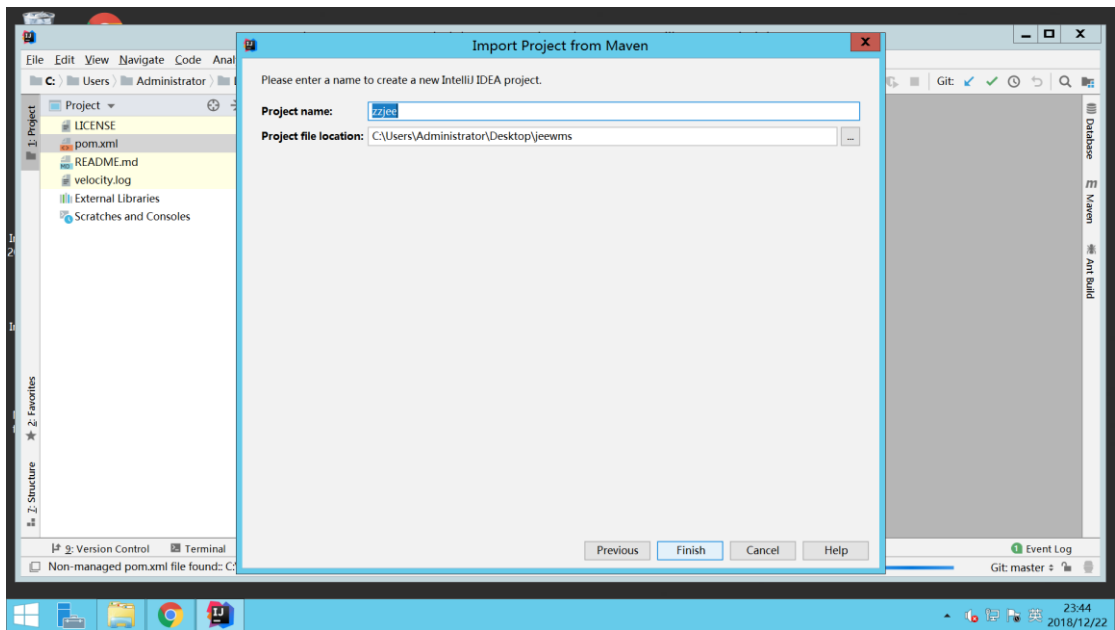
File Edit View Navigate Code Anal

C: 〉 Users 〉 Administrator 〉

Project

LICENSE
pom.xml
README.md
velocity.log
External Libraries
Scratches and Consoles

1: Project
2: Favorites
7: Structure

9: Version Control
Terminal

Non-managed pom.xml file found:: C:

Import Project from Maven

Please enter a name to create a new IntelliJ IDEA project.

Project name: zzjee

Project file location: C:\Users\Administrator\Desktop\jeewms

...

Previous
Finish
Cancel
Help

Git:

Database
Maven
Ant Build

Event Log

Git: master

23:44
2018/12/22